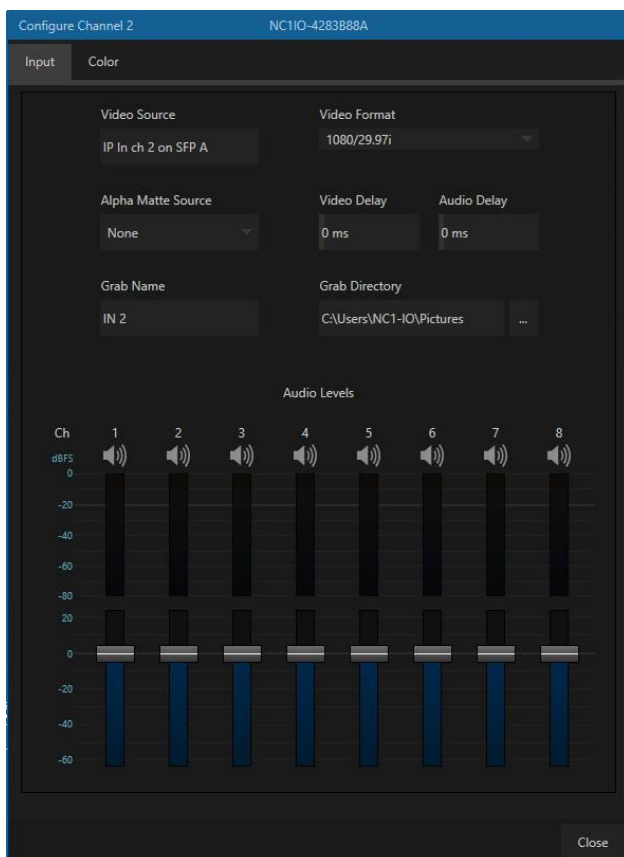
Configure Channel 2 NC1IO-4283B88A

Input Color

Video Source
IP In ch 2 on SFP A

Video Format
1080/29.97i

Alpha Matte Source
None

Video Delay
0 ms

Audio Delay
0 ms

Grab Name
IN 2

Grab Directory
C:\Users\NC1-IO\Pictures ...

Audio Levels

Ch 1 2 3 4 5 6 7 8
dBFS
0
-20
-40
-60
-80
20
0
-20
-40
-60

Close